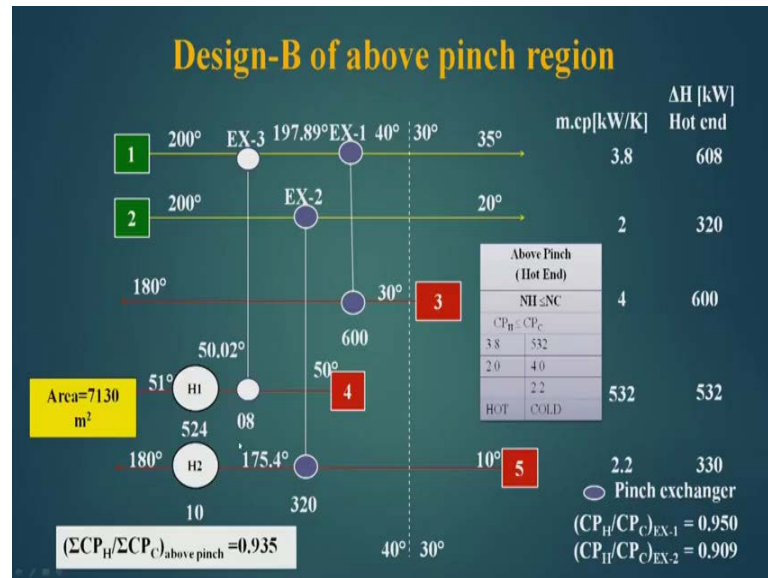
Design-B of above pinch region

m.cp[kW/K]

ΔH [kW] Hot end

1 200° EX-3 197.89° EX-1 40° 30° 35° 3.8 608

2 200° EX-2 20° 2 320

| Above Pinch (Hot End) | |
|---|---|
| NH ≤NC | |
| $CP_H \leq CP_C$ | |
| 3.8 | 532 |
| 2.0 | 4.0 |
| | 2.2 |
| HOT | COLD |

180° 30° 3 4 600

600

50.02°

50°

Area=7130 $m^2$

51° H1 08 4 532 532

524

180° H2 175.4° 10° 5 2.2 330

10 320

Pinch exchanger

$(CP_H/CP_C)_{EX-1} = 0.950$

$(CP_H/CP_C)_{EX-2} = 0.909$

$(\Sigma CP_H/\Sigma CP_C)_{above\ pinch} = 0.935$

40° 30°